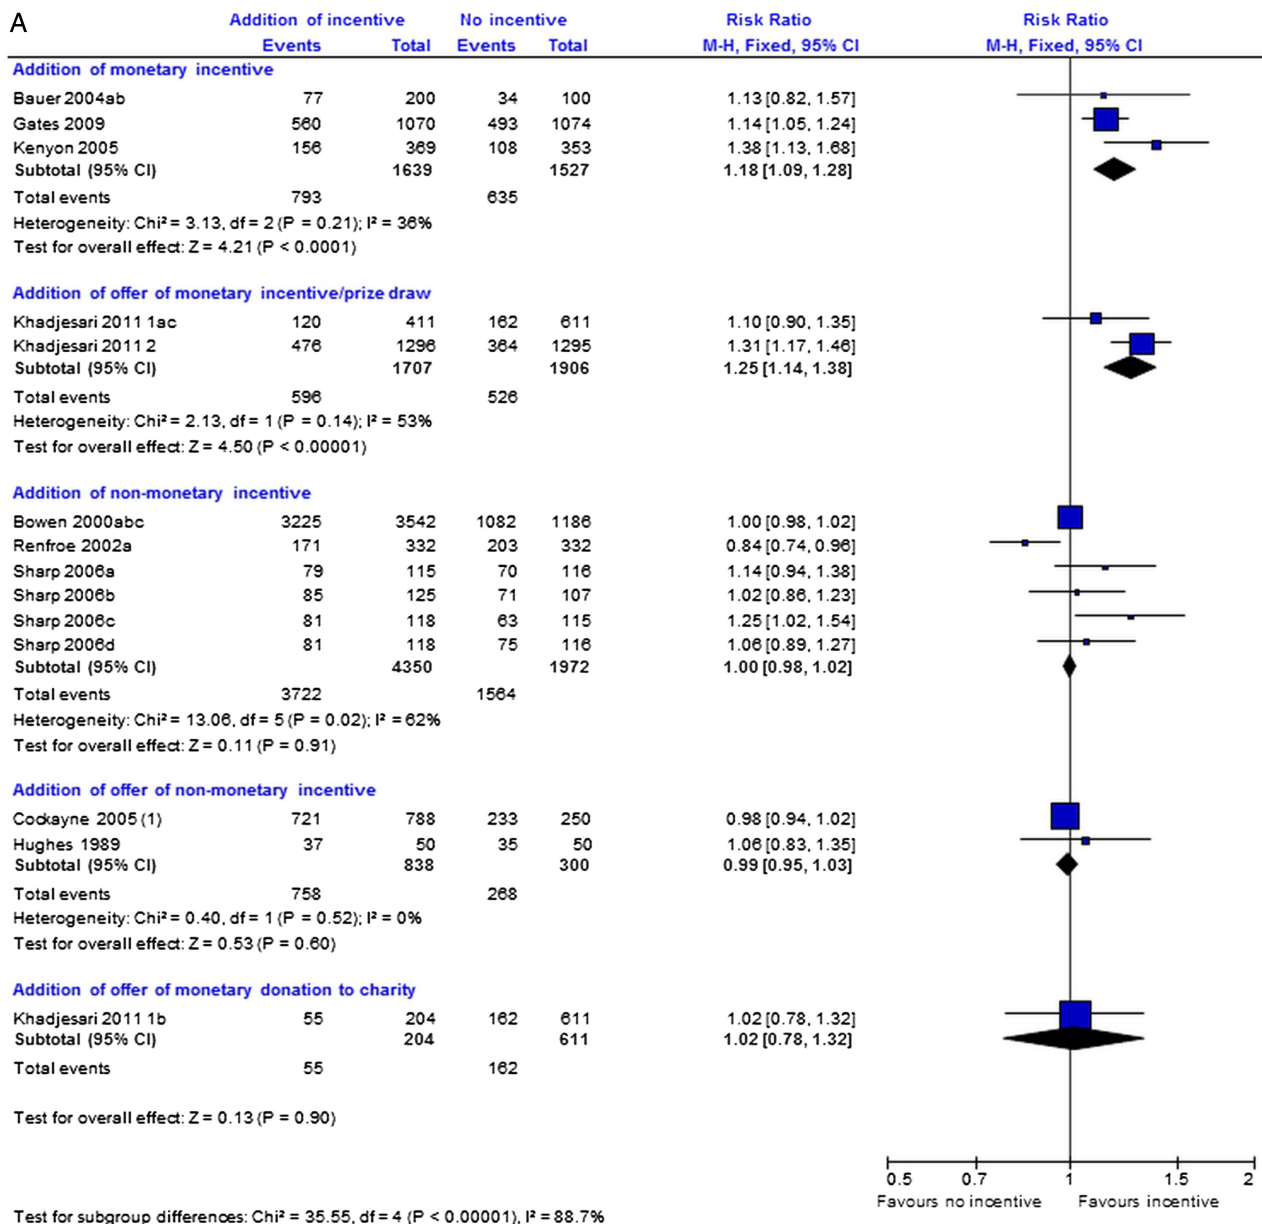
A

| | Addition of incentive Events | Total | No incentive Events | Total | Risk Ratio M-H, Fixed, 95% CI |
|---|---|---|---|---|---|
| **Addition of monetary incentive** | | | | | |
| Bauer 2004ab | 77 | 200 | 34 | 100 | 1.13 [0.82, 1.57] |
| Gates 2009 | 560 | 1070 | 493 | 1074 | 1.14 [1.05, 1.24] |
| Kenyon 2005 | 156 | 369 | 108 | 353 | 1.38 [1.13, 1.68] |
| Subtotal (95% CI) | | 1639 | | 1527 | 1.18 [1.09, 1.28] |
| Total events | 793 | | 635 | | |
| Heterogeneity: Chi² = 3.13, df = 2 (P = 0.21); I² = 36% | | | | | |
| Test for overall effect: Z = 4.21 (P < 0.0001) | | | | | |
| **Addition of offer of monetary incentive/prize draw** | | | | | |
| Khadjesari 2011 1ac | 120 | 411 | 162 | 611 | 1.10 [0.90, 1.35] |
| Khadjesari 2011 2 | 476 | 1296 | 364 | 1295 | 1.31 [1.17, 1.46] |
| Subtotal (95% CI) | | 1707 | | 1906 | 1.25 [1.14, 1.38] |
| Total events | 596 | | 526 | | |
| Heterogeneity: Chi² = 2.13, df = 1 (P = 0.14); I² = 53% | | | | | |
| Test for overall effect: Z = 4.50 (P < 0.00001) | | | | | |
| **Addition of non-monetary incentive** | | | | | |
| Bowen 2000abc | 3225 | 3542 | 1082 | 1186 | 1.00 [0.98, 1.02] |
| Renfroe 2002a | 171 | 332 | 203 | 332 | 0.84 [0.74, 0.96] |
| Sharp 2006a | 79 | 115 | 70 | 116 | 1.14 [0.94, 1.38] |
| Sharp 2006b | 85 | 125 | 71 | 107 | 1.02 [0.86, 1.23] |
| Sharp 2006c | 81 | 118 | 63 | 115 | 1.25 [1.02, 1.54] |
| Sharp 2006d | 81 | 118 | 75 | 116 | 1.06 [0.89, 1.27] |
| Subtotal (95% CI) | | 4350 | | 1972 | 1.00 [0.98, 1.02] |
| Total events | 3722 | | 1564 | | |
| Heterogeneity: Chi² = 13.06, df = 5 (P = 0.02); I² = 62% | | | | | |
| Test for overall effect: Z = 0.11 (P = 0.91) | | | | | |
| **Addition of offer of non-monetary incentive** | | | | | |
| Cockayne 2005 (1) | 721 | 788 | 233 | 250 | 0.98 [0.94, 1.02] |
| Hughes 1989 | 37 | 50 | 35 | 50 | 1.06 [0.83, 1.35] |
| Subtotal (95% CI) | | 838 | | 300 | 0.99 [0.95, 1.03] |
| Total events | 758 | | 268 | | |
| Heterogeneity: Chi² = 0.40, df = 1 (P = 0.52); I² = 0% | | | | | |
| Test for overall effect: Z = 0.53 (P = 0.60) | | | | | |
| **Addition of offer of monetary donation to charity** | | | | | |
| Khadjesari 2011 1b | 55 | 204 | 162 | 611 | 1.02 [0.78, 1.32] |
| Subtotal (95% CI) | | 204 | | 611 | 1.02 [0.78, 1.32] |
| Total events | 55 | | 162 | | |
| Test for overall effect: Z = 0.13 (P = 0.90) | | | | | |

Risk Ratio
M-H, Fixed, 95% CI

0.5 0.7 1 1.5 2
Favours no incentive Favours incentive

Test for subgroup differences: Chi² = 35.55, df = 4 (P < 0.00001), I² = 88.7%